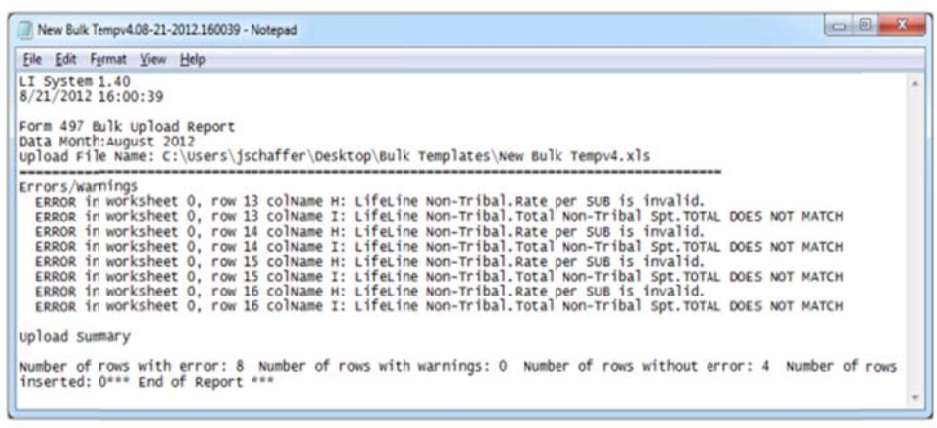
New Bulk Tempv4.08-21-2012.160039 - Notepad

File Edit Format View Help

LI System 1.40
8/21/2012 16:00:39

Form 497 Bulk Upload Report
Data Month:August 2012
Upload File Name: C:\Users\jschaffer\Desktop\Bulk Templates\New Bulk Tempv4.xls
========================================================================
Errors/Warnings
ERROR in worksheet 0, row 13 colName H: LifeLine Non-Tribal.Rate per SUB is invalid.
ERROR in worksheet 0, row 13 colName I: LifeLine Non-Tribal.Total Non-Tribal Spt.TOTAL DOES NOT MATCH
ERROR in worksheet 0, row 14 colName H: LifeLine Non-Tribal.Rate per SUB is invalid.
ERROR in worksheet 0, row 14 colName I: LifeLine Non-Tribal.Total Non-Tribal Spt.TOTAL DOES NOT MATCH
ERROR in worksheet 0, row 15 colName H: LifeLine Non-Tribal.Rate per SUB is invalid.
ERROR in worksheet 0, row 15 colName I: LifeLine Non-Tribal.Total Non-Tribal Spt.TOTAL DOES NOT MATCH
ERROR in worksheet 0, row 16 colName H: LifeLine Non-Tribal.Rate per SUB is invalid.
ERROR in worksheet 0, row 16 colName I: LifeLine Non-Tribal.Total Non-Tribal Spt.TOTAL DOES NOT MATCH

Upload Summary

Number of rows with error: 8 Number of rows with warnings: 0 Number of rows without error: 4 Number of rows inserted: 0*** End of Report ***